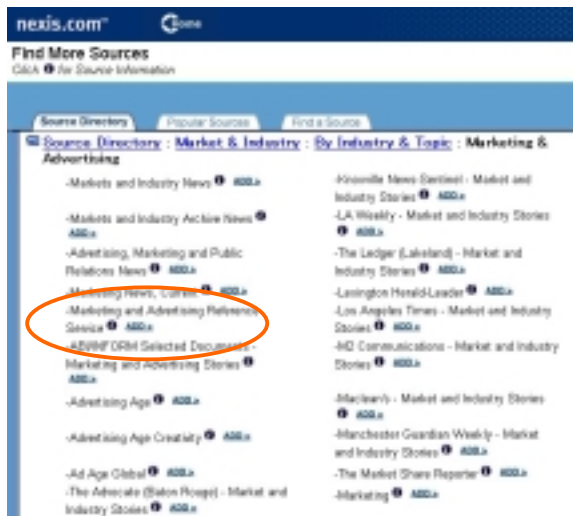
nexis.com Close

Find More Sources
Click for Source Information

Source Directory | Popular Sources | Find a Source

Source Directory : Market & Industry : By Industry & Topic : Marketing & Advertising

-Markets and Industry News ADD

-Markets and Industry Archive News ADD

-Advertising, Marketing and Public Relations News ADD

-Marketing News, Current ADD

-Marketing and Advertising Reference Service ADD

-ABI/INFORM Selected Documents - Marketing and Advertising Stories ADD

-Advertising Age ADD

-Advertising Age Creativity ADD

-Ad Age Global ADD

-The Advocate (Baton Rouge) - Market and Industry Stories ADD

-Knoxville News-Sentinel - Market and Industry Stories ADD

-LA Weekly - Market and Industry Stories ADD

-The Ledger (Lakeland) - Market and Industry Stories ADD

-Lexington Herald-Leader ADD

-Los Angeles Times - Market and Industry Stories ADD

-M2 Communications - Market and Industry Stories ADD

-Maclean's - Market and Industry Stories ADD

-Manchester Guardian Weekly - Market and Industry Stories ADD

-The Market Share Reporter ADD

-Marketing ADD